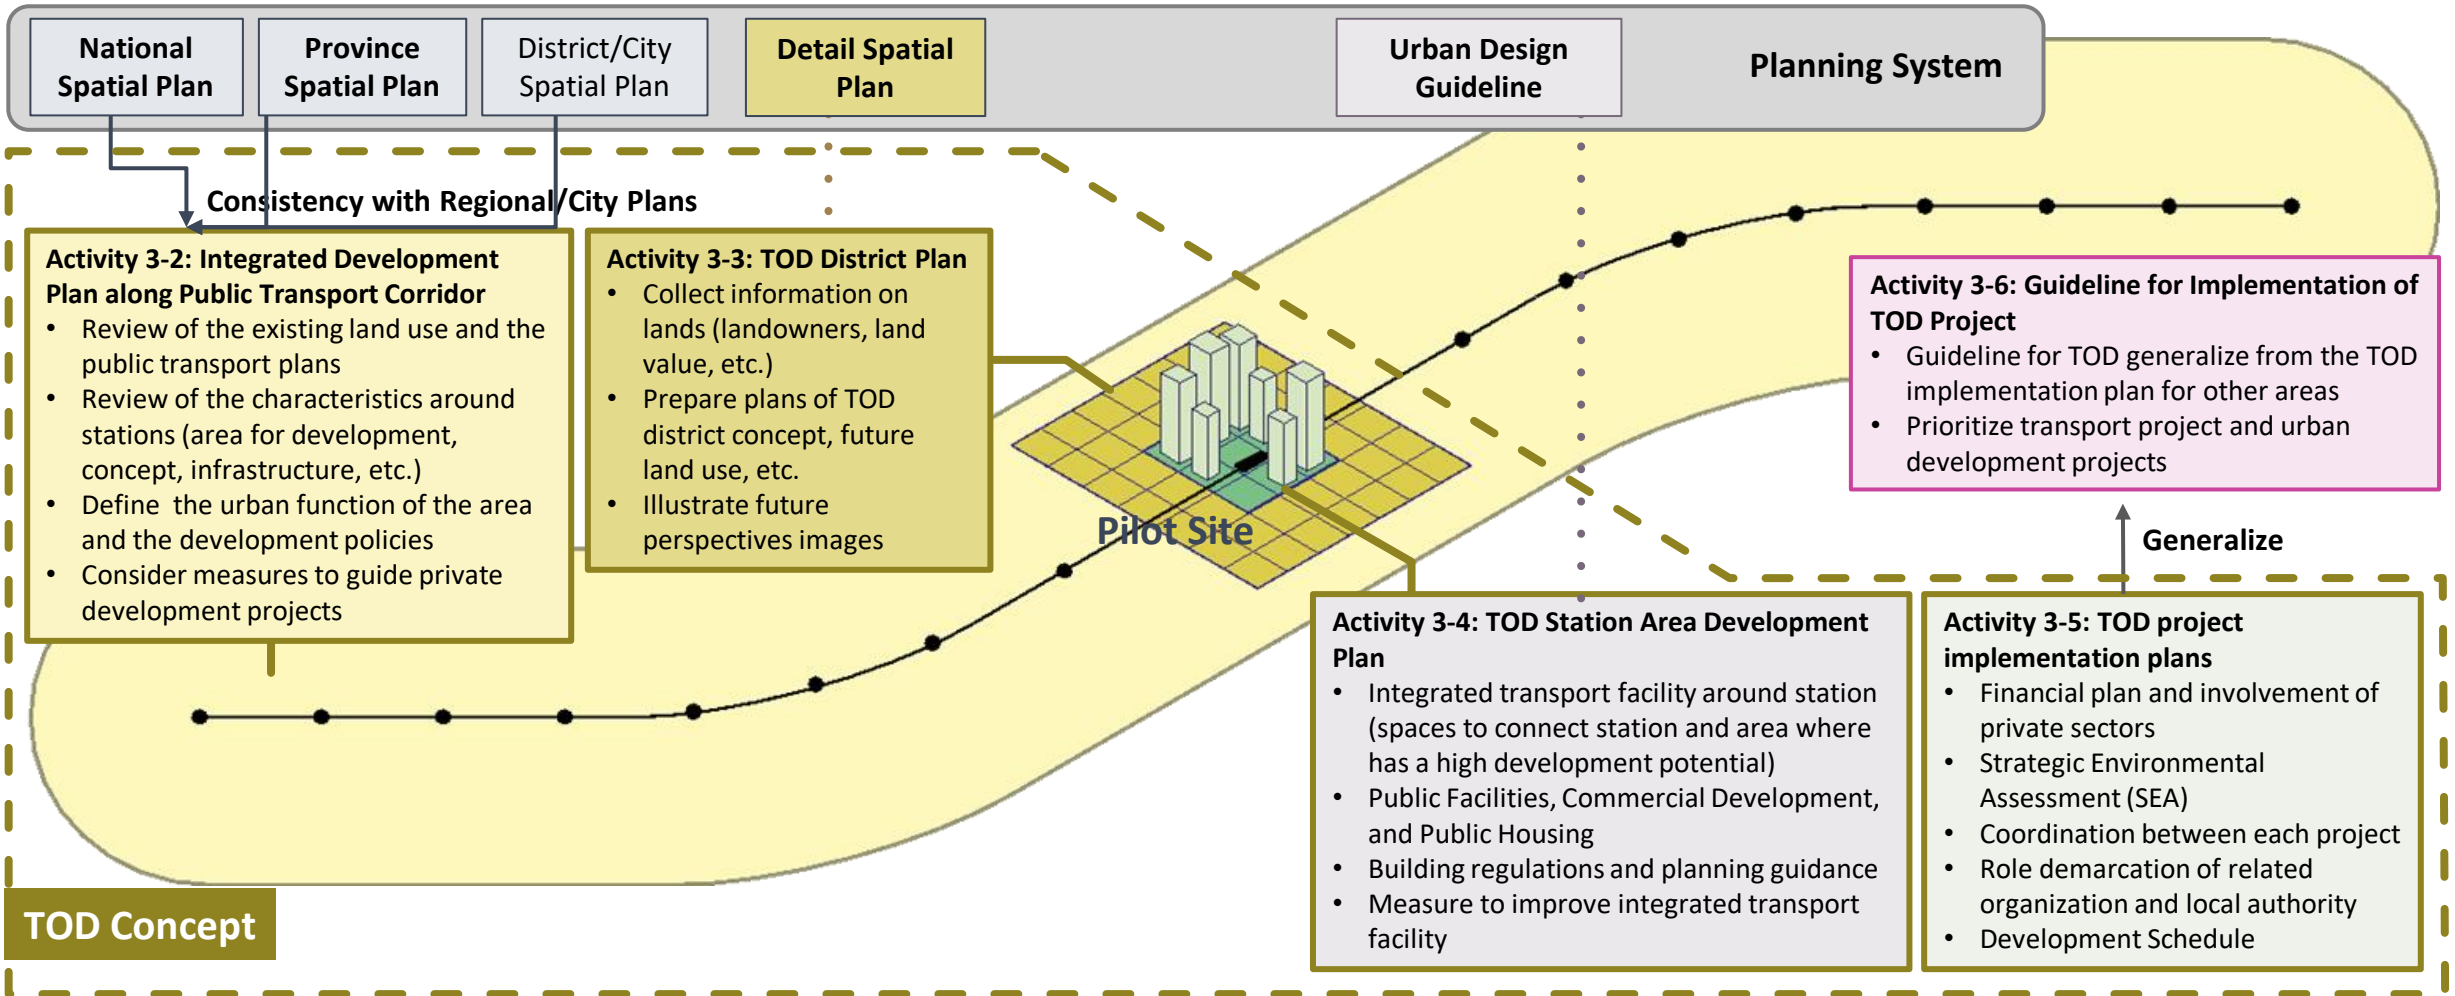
National Spatial Plan

Province Spatial Plan

District/City Spatial Plan

Detail Spatial Plan

Urban Design Guideline

Planning System

Consistency with Regional/City Plans

Activity 3-2: Integrated Development Plan along Public Transport Corridor
• Review of the existing land use and the public transport plans
• Review of the characteristics around stations (area for development, concept, infrastructure, etc.)
• Define the urban function of the area and the development policies
• Consider measures to guide private development projects

Activity 3-3: TOD District Plan
• Collect information on lands (landowners, land value, etc.)
• Prepare plans of TOD district concept, future land use, etc.
• Illustrate future perspectives images

Pilot Site

Activity 3-6: Guideline for Implementation of TOD Project
• Guideline for TOD generalize from the TOD implementation plan for other areas
• Prioritize transport project and urban development projects

Generalize

Activity 3-4: TOD Station Area Development Plan
• Integrated transport facility around station (spaces to connect station and area where has a high development potential)
• Public Facilities, Commercial Development, and Public Housing
• Building regulations and planning guidance
• Measure to improve integrated transport facility

Activity 3-5: TOD project implementation plans
• Financial plan and involvement of private sectors
• Strategic Environmental Assessment (SEA)
• Coordination between each project
• Role demarcation of related organization and local authority
• Development Schedule

TOD Concept